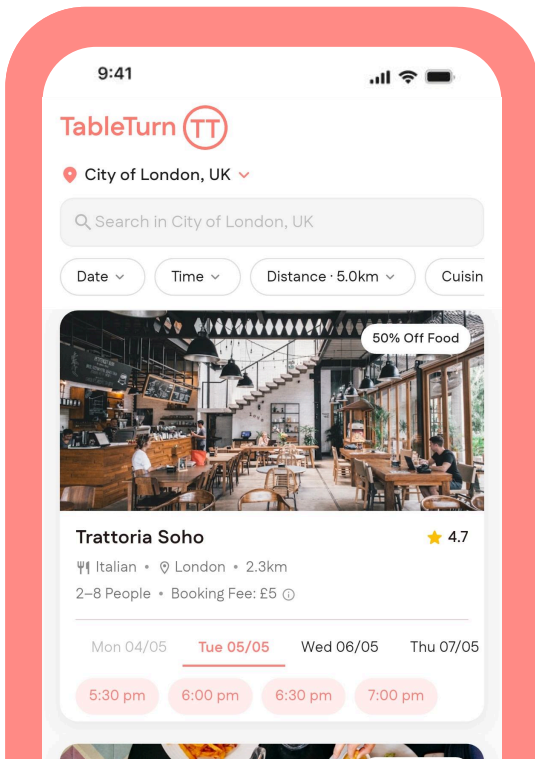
9:41

TableTurn TT

City of London, UK

Search in City of London, UK

Date Time Distance · 5.0km Cuisin

50% Off Food

Trattoria Soho

4.7

Italian • London • 2.3km

2–8 People • Booking Fee: £5

Mon 04/05 Tue 05/05 Wed 06/05 Thu 07/05

5:30 pm 6:00 pm 6:30 pm 7:00 pm